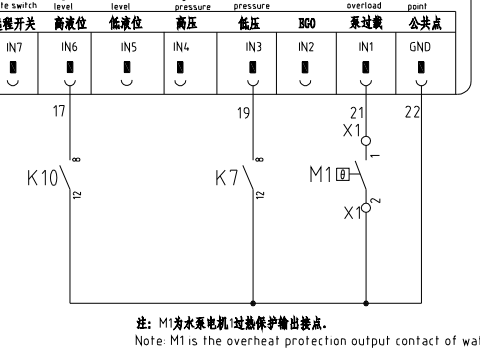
te switch | level | level | pressure | pressure | | overload | point
程开关 | 高液位 | 低液位 | 高压 | 低压 | EGO | 泵过载 | 公共点

| IN7 | IN6 | IN5 | IN4 | IN3 | IN2 | IN1 | GND |
|---|---|---|---|---|---|---|---|

17
19
21
22
X1
1
K10
8
12
K7
8
12
M1
X1
2

注：M1为水泵电机过热保护输出接点.
Note: M1 is the overheat protection output contact of wa